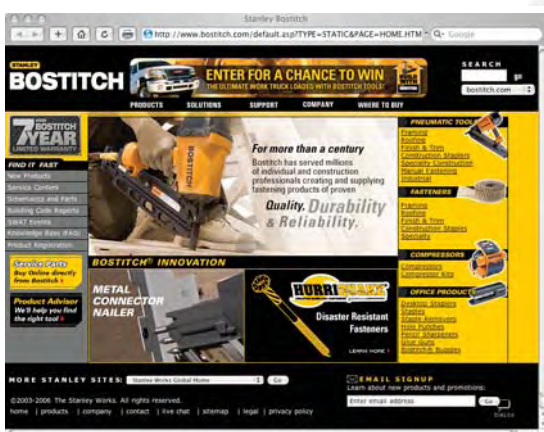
Stanley Bostitch

http://www.bostitch.com/default.asp?TYPE=STATIC&PAGE=HOME.HTM

Google

STANLEY
BOSTITCH

ENTER FOR A CHANCE TO WIN
THE ULTIMATE WORK TRUCK LOADED WITH BOSTITCH TOOLS!

SEARCH
go
bostitch.com

PRODUCTS SOLUTIONS SUPPORT COMPANY WHERE TO BUY

7 YEAR BOSTITCH LIMITED WARRANTY

FIND IT FAST
New Products
Service Content
Schematics and Parts
Building Code Reports
18647 Events
Knowledge Base (FAQ)
Product Registration

Service Parts
Buy Online directly from Bostitch

Product Advisor
We'll help you find the right tool

For more than a century
Bostitch has served millions of individual and construction professionals creating and supplying fastening products of proven

Quality, Durability & Reliability.

BOSTITCH® INNOVATION

METAL CONNECTOR NAILER

HURRIGUARD
Disaster Resistant Fasteners
LEARN MORE

PNEUMATIC TOOLS
Framing
Roofing
Finish & Trim
Construction Staplers
Specialty Construction
Manual Fastening
Industrial

FASTENERS
Framing
Roofing
Finish & Trim
Construction Staples
Specialty

COMPRESSORS
Compressors
Compressor Kits

OFFICE PRODUCTS
Desktop Staplers
Staples
Staple Removers
Hole Punches
Pencil Sharpeners
Glue Guns
Bostitch Supplies

MORE STANLEY SITES: Stanley Works Global Home Go

EMAIL SIGNUP
Learn about new products and promotions:
Enter email address Go

©2003-2006 The Stanley Works. All rights reserved.
home | products | company | contact | live chat | sitemap | legal | privacy policy